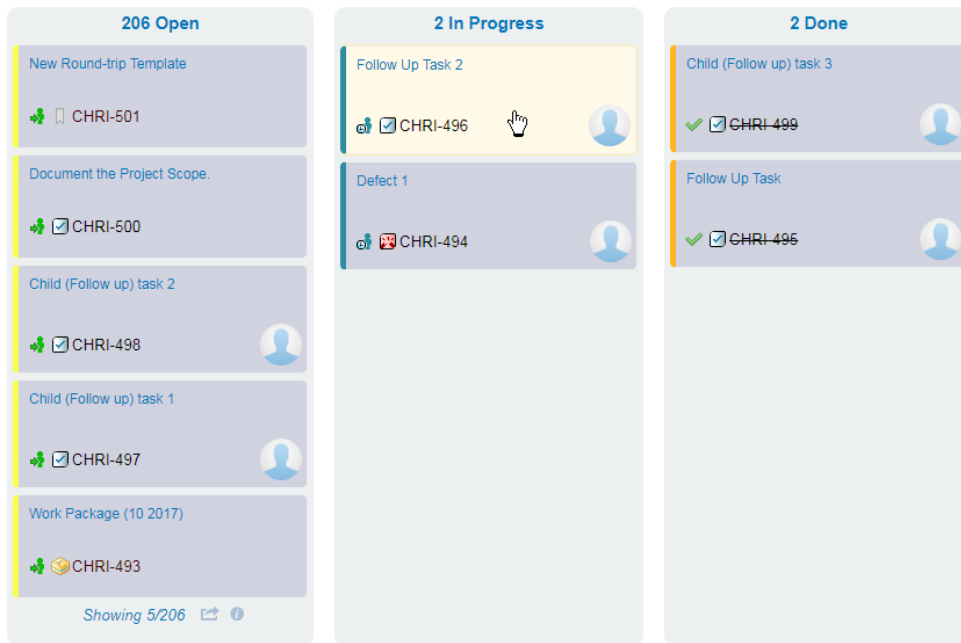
206 Open

New Round-trip Template

CHRI-501

Document the Project Scope.

CHRI-500

Child (Follow up) task 2

CHRI-498

Child (Follow up) task 1

CHRI-497

Work Package (10 2017)

CHRI-493

Showing 5/206

2 In Progress

Follow Up Task 2

CHRI-496

Defect 1

CHRI-494

2 Done

Child (Follow up) task 3

CHRI-499

Follow Up Task

CHRI-495